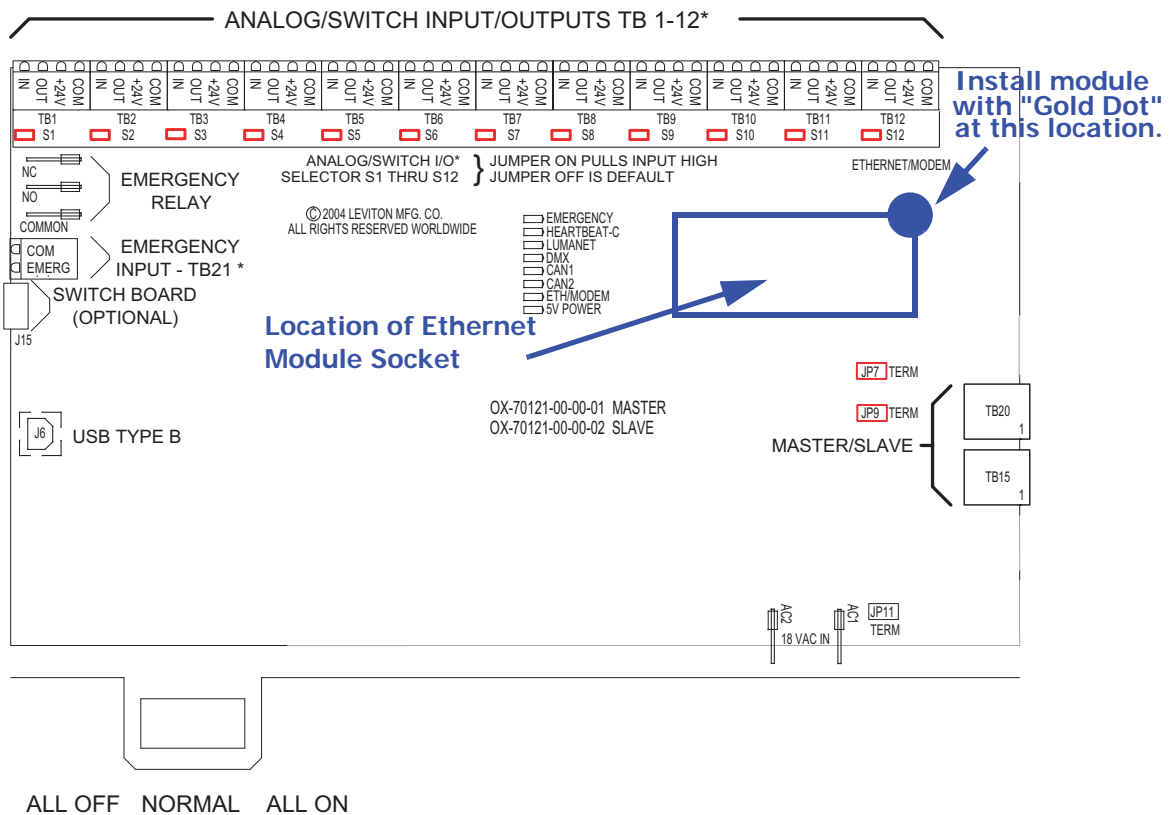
ANALOG/SWITCH INPUT/OUTPUTS TB 1-12*

IN OUT +24V COM IN OUT +24V COM IN OUT +24V COM IN OUT +24V COM IN OUT +24V COM IN OUT +24V COM IN OUT +24V COM IN OUT +24V COM IN OUT +24V COM IN OUT +24V COM IN OUT +24V COM IN OUT +24V COM

TB1 S1 TB2 S2 TB3 S3 TB4 S4 TB5 S5 TB6 S6 TB7 S7 TB8 S8 TB9 S9 TB10 S10 TB11 S11 TB12 S12

Install module with "Gold Dot" at this location.

NC
NO
COMMON
EMERGENCY RELAY

ANALOG/SWITCH I/O* SELECTOR S1 THRU S12
JUMPER ON PULLS INPUT HIGH
JUMPER OFF IS DEFAULT

ETHERNET/MODEM

© 2004 LEVITON MFG. CO. ALL RIGHTS RESERVED WORLDWIDE

EMERGENCY
HEARTBEAT-C
LUMANET
DMX
CAN1
CAN2
ETH/MODEM
5V POWER

COM
EMERG
EMERGENCY INPUT - TB21 *

SWITCH BOARD (OPTIONAL)
J15

Location of Ethernet Module Socket

JP7 TERM

OX-70121-00-00-01 MASTER
OX-70121-00-00-02 SLAVE

JP9 TERM

TB20
1

MASTER/SLAVE

TB15
1

J6
USB TYPE B

AC2
18 VAC IN
AC1
JP11
TERM

ALL OFF NORMAL ALL ON